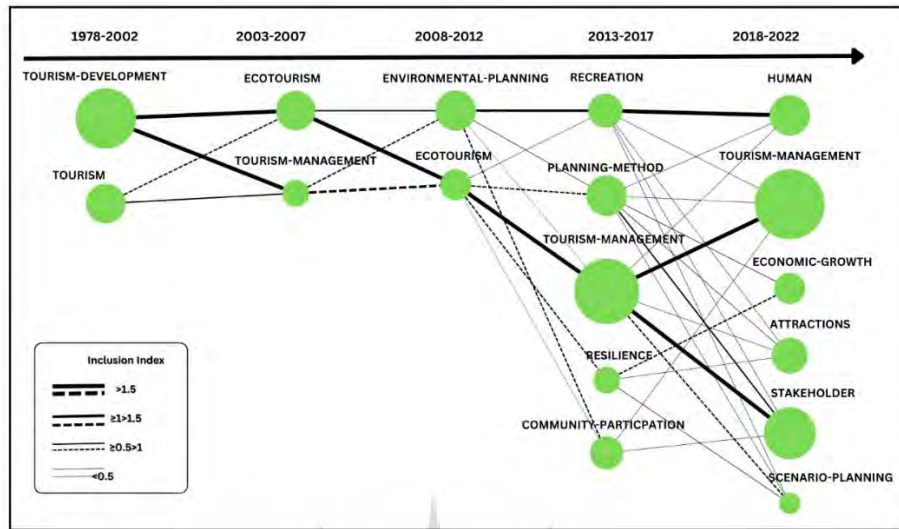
1978-2002
2003-2007
2008-2012
2013-2017
2018-2022

TOURISM-DEVELOPMENT
ECOTOURISM
ENVIRONMENTAL-PLANNING
RECREATION
HUMAN

TOURISM
TOURISM-MANAGEMENT
ECOTOURISM
PLANNING-METHOD
TOURISM-MANAGEMENT

TOURISM-MANAGEMENT
ECONOMIC-GROWTH
ATTRACTIONS
RESILIENCE
STAKEHOLDER
COMMUNITY-PARTICPATION
SCENARIO-PLANNING

Inclusion Index
>1.5
≥1>1.5
≥0.5>1
<0.5